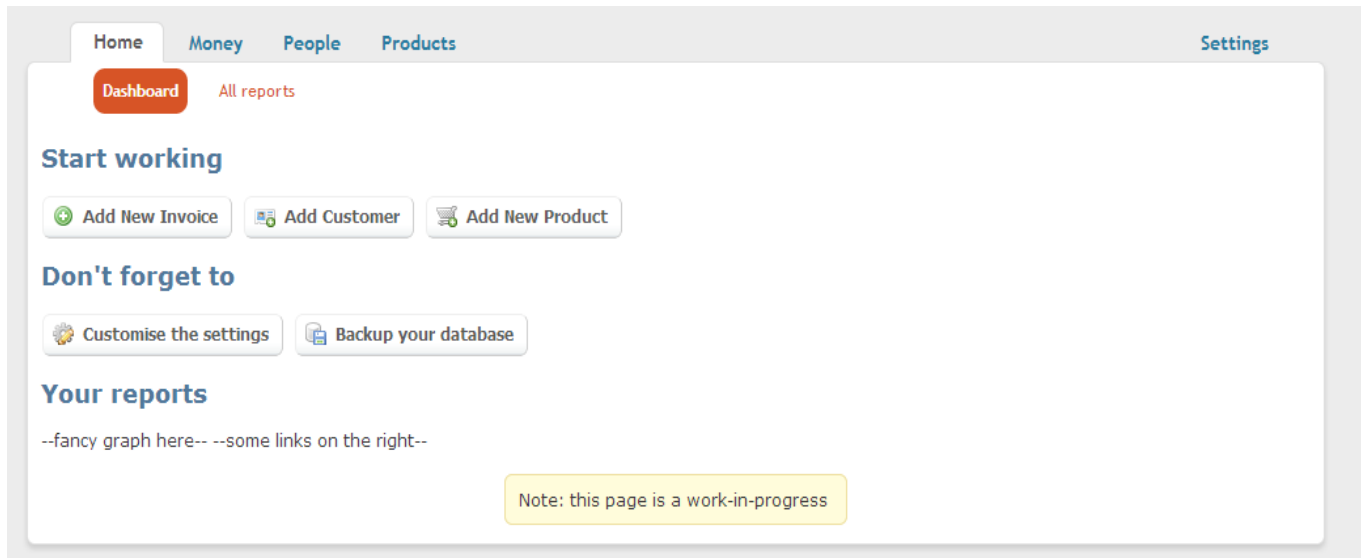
Home Money People Products Settings

Dashboard All reports

Start working

Add New Invoice Add Customer Add New Product

Don't forget to

Customise the settings Backup your database

Your reports

--fancy graph here-- --some links on the right--

Note: this page is a work-in-progress